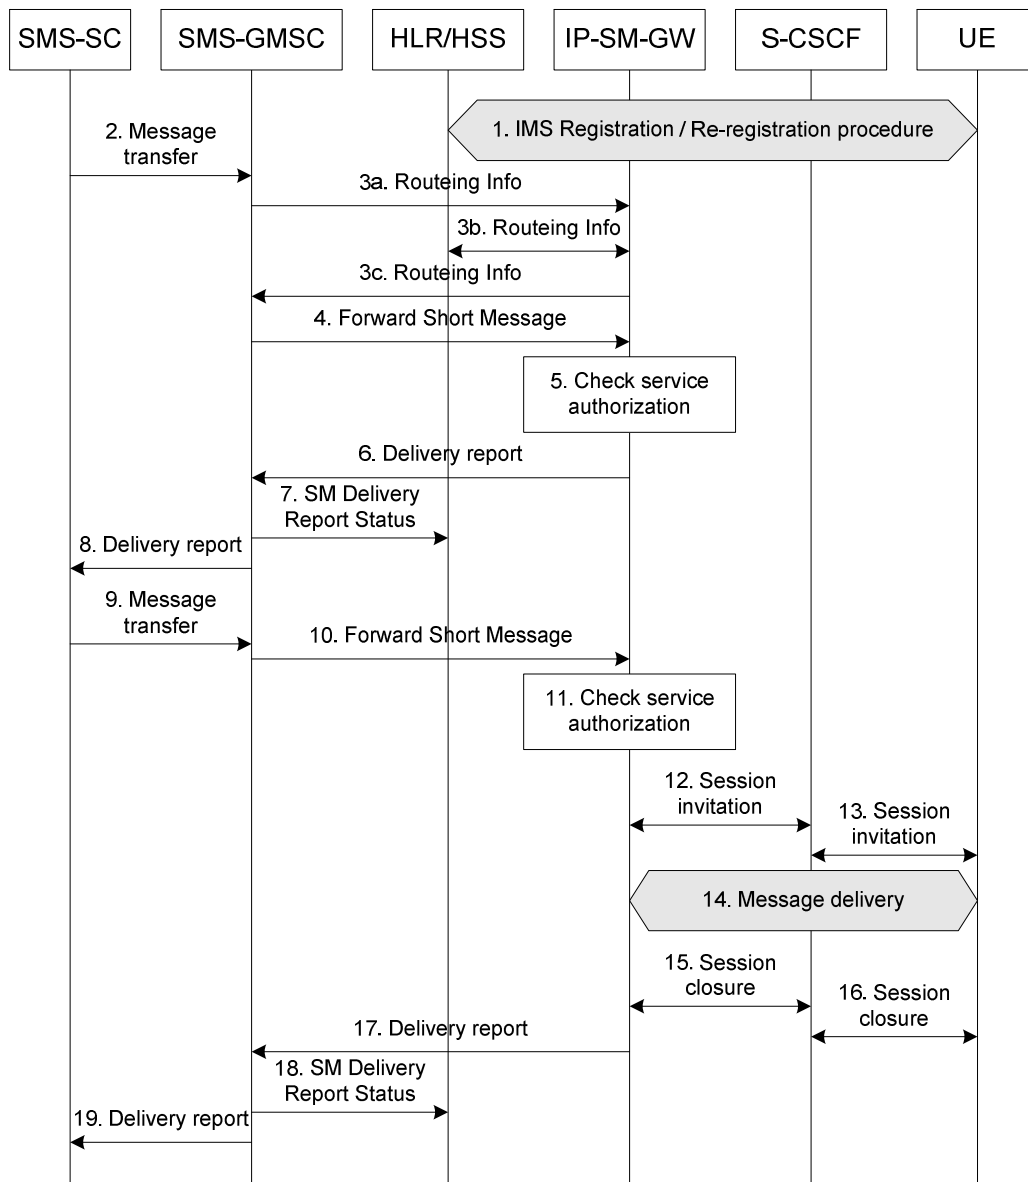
SMS-SC
SMS-GMSC
HLR/HSS
IP-SM-GW
S-CSCF
UE

1. IMS Registration / Re-registration procedure

2. Message transfer

3a. Routeing Info

3b. Routeing Info

3c. Routeing Info

4. Forward Short Message

5. Check service authorization

6. Delivery report

7. SM Delivery Report Status

8. Delivery report

9. Message transfer

10. Forward Short Message

11. Check service authorization

12. Session invitation

13. Session invitation

14. Message delivery

15. Session closure

16. Session closure

17. Delivery report

18. SM Delivery Report Status

19. Delivery report